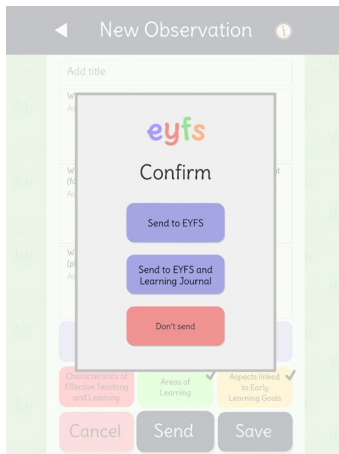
New Observation

Add title

W
A

W
(f
A

W
(p
A

eyfs

Confirm

Send to EYFS

Send to EYFS and Learning Journal

Don't send

Characteristics of Effective Teaching and Learning

Areas of Learning

Aspects linked to Early Learning Goals

Cancel

Send

Save